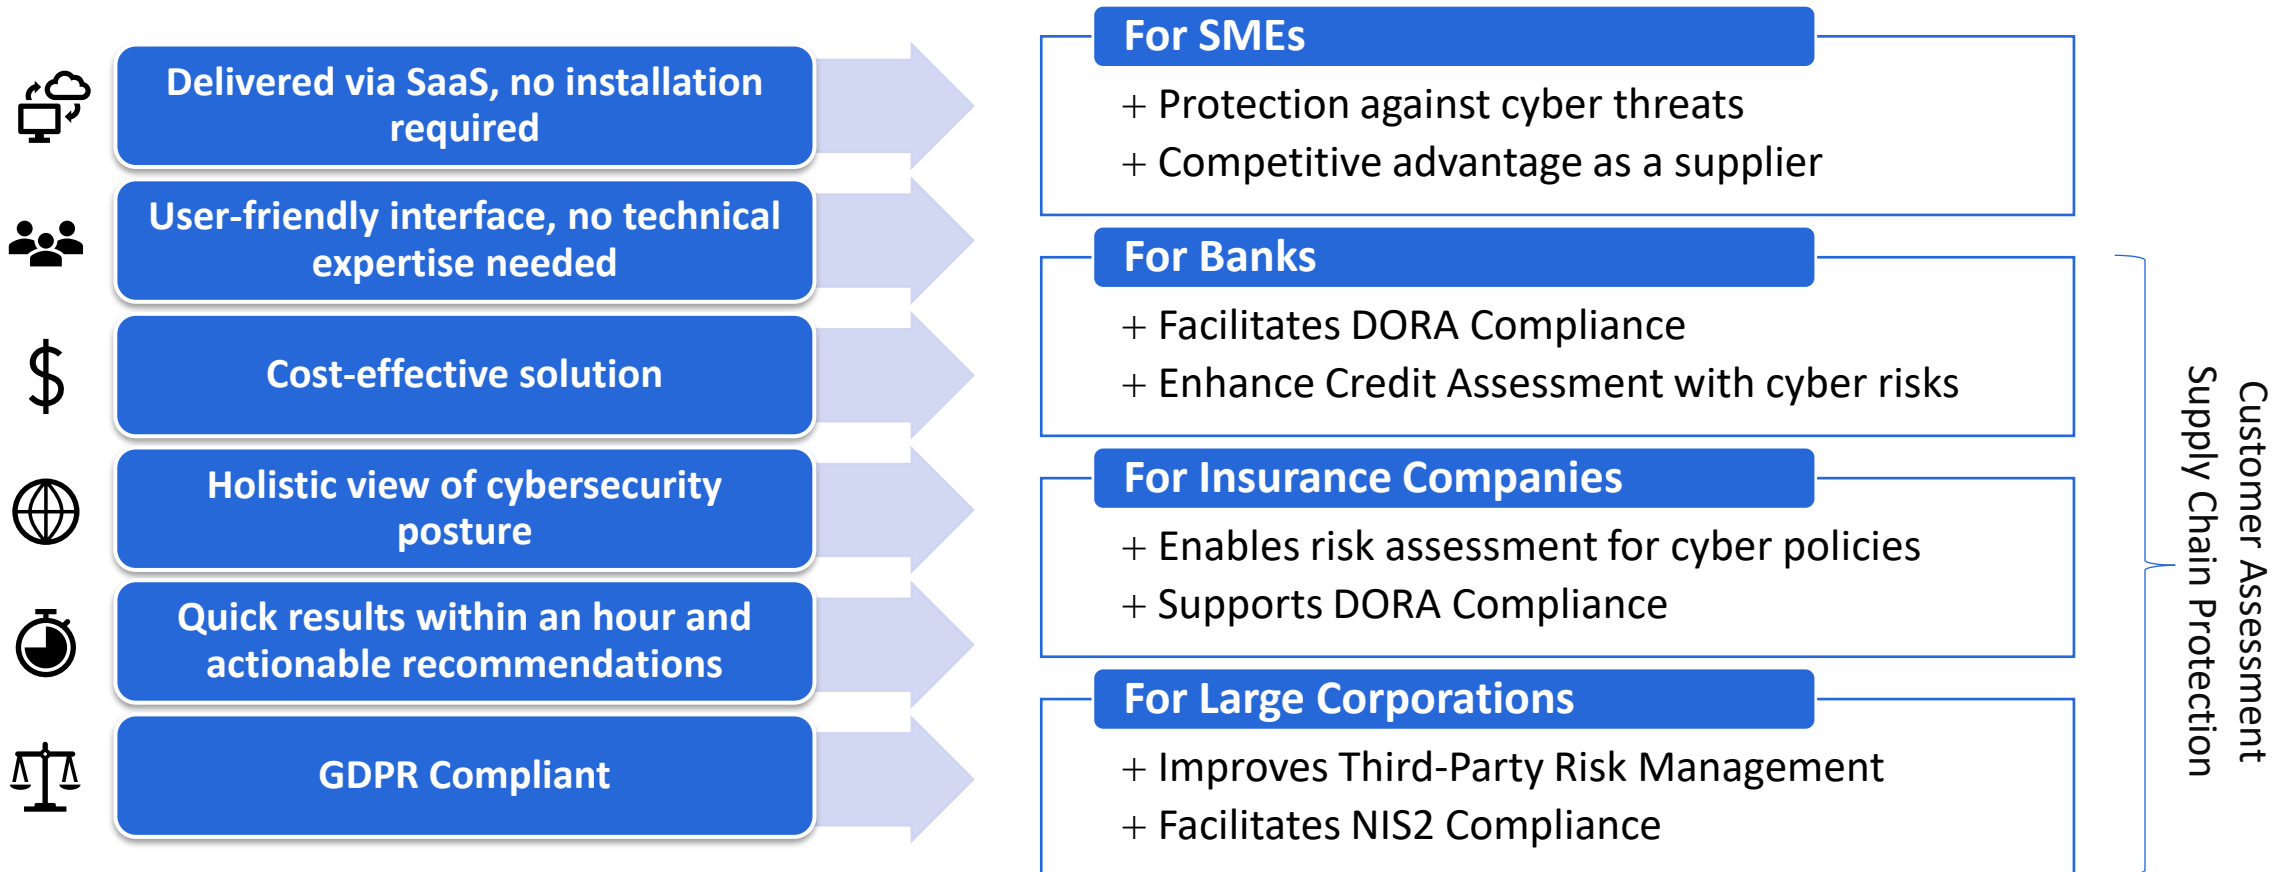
Delivered via SaaS, no installation required

User-friendly interface, no technical expertise needed

$

Cost-effective solution

Holistic view of cybersecurity posture

Quick results within an hour and actionable recommendations

GDPR Compliant

For SMEs

+ Protection against cyber threats

+ Competitive advantage as a supplier

For Banks

+ Facilitates DORA Compliance

+ Enhance Credit Assessment with cyber risks

For Insurance Companies

+ Enables risk assessment for cyber policies

+ Supports DORA Compliance

For Large Corporations

+ Improves Third-Party Risk Management

+ Facilitates NIS2 Compliance

Customer Assessment
Supply Chain Protection